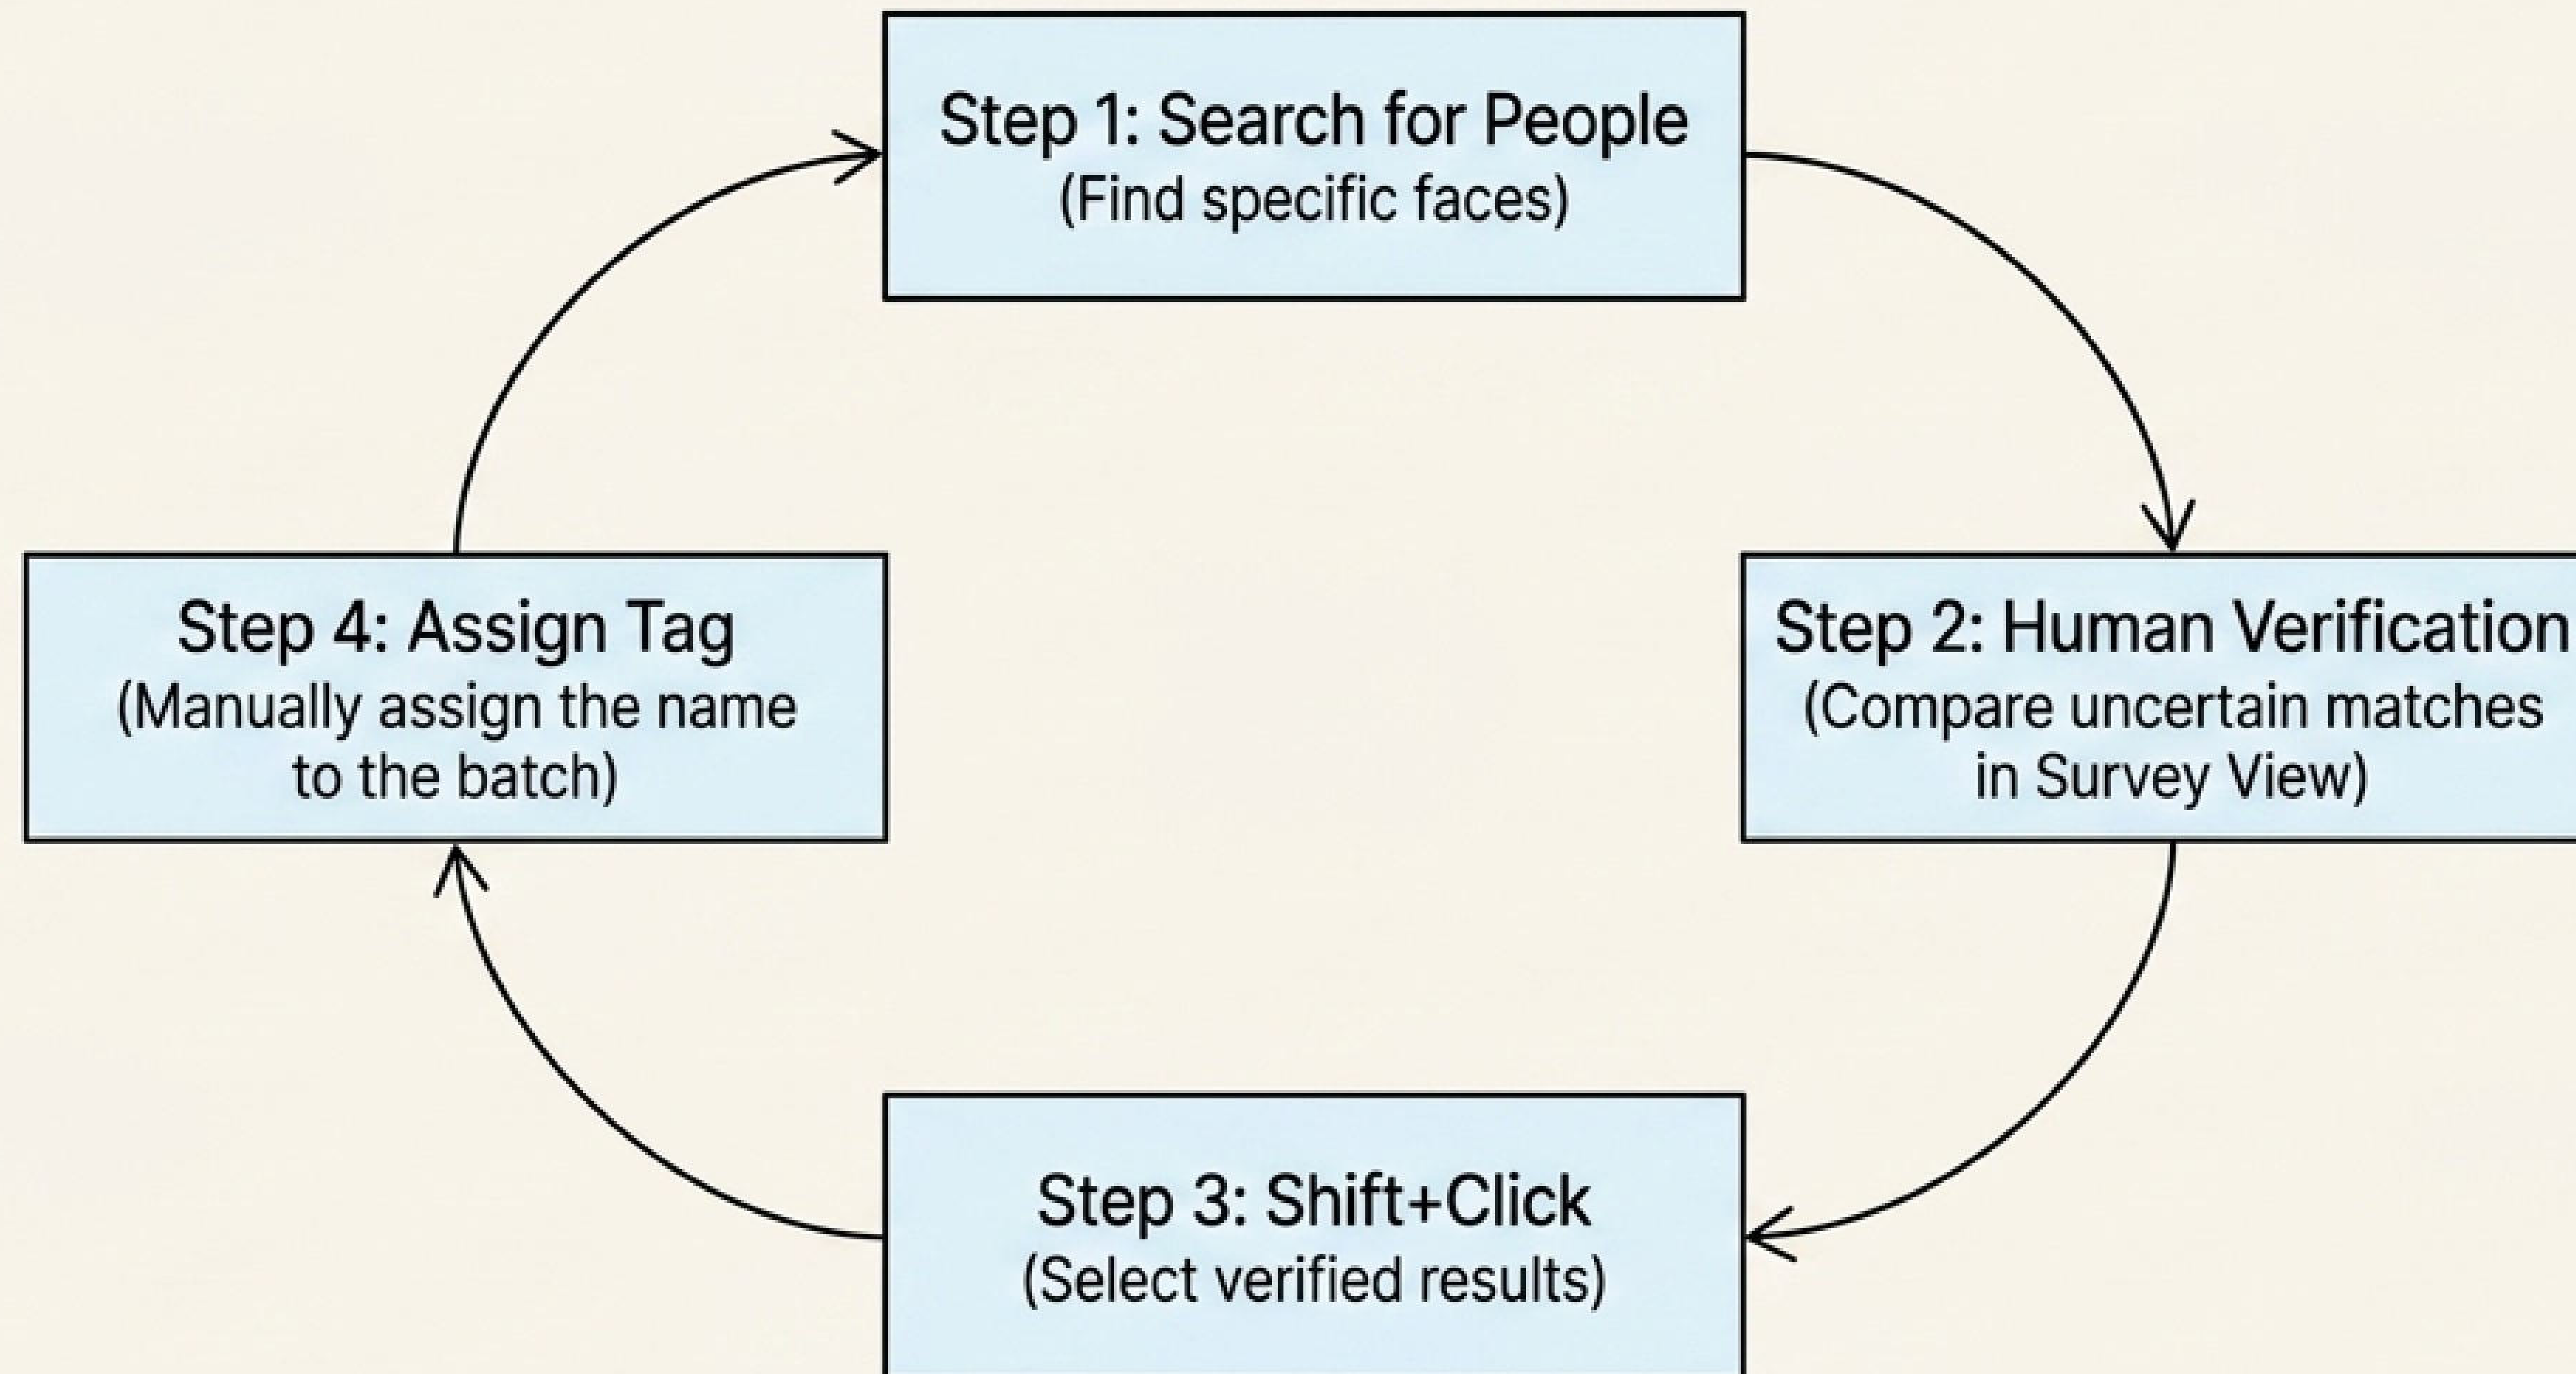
Step 1: Search for People
(Find specific faces)

Step 2: Human Verification
(Compare uncertain matches in Survey View)

Step 3: Shift+Click
(Select verified results)

Step 4: Assign Tag
(Manually assign the name to the batch)